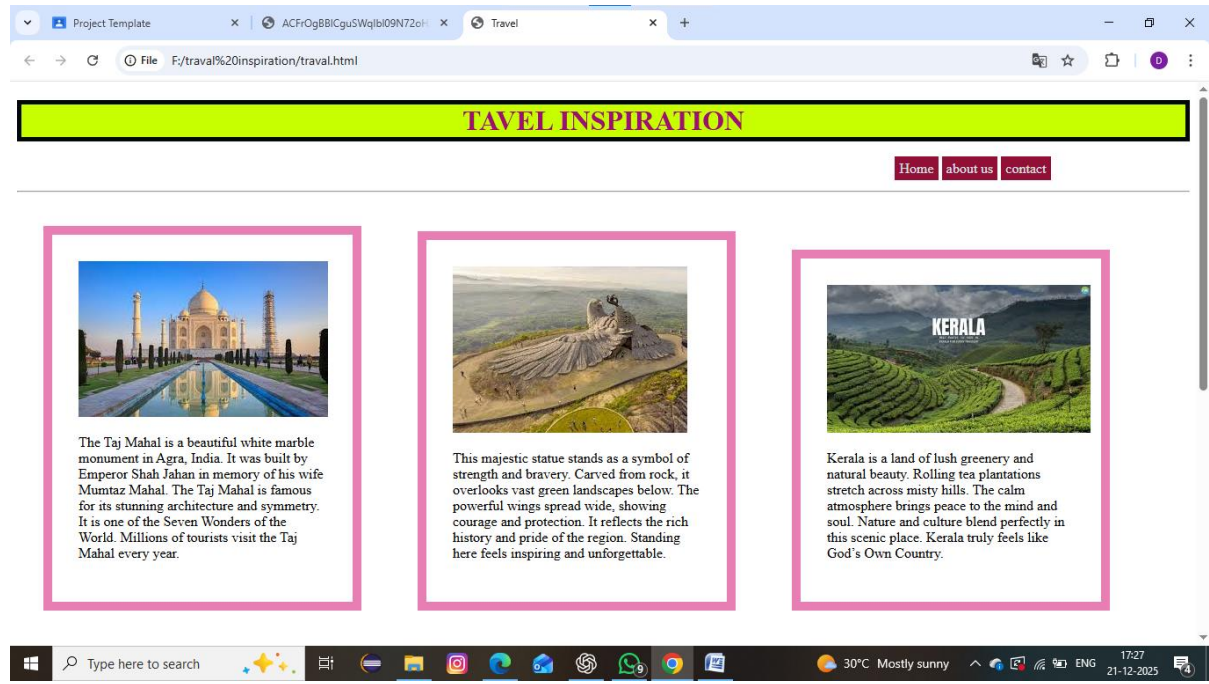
Project Template
ACFrOgBBlCguSWqlbl09N72oH
Travel
+

File F:/traval%20inspiration/traval.html

D

TAVEL INSPIRATION

Home about us contact

KERALA

The Taj Mahal is a beautiful white marble monument in Agra, India. It was built by Emperor Shah Jahan in memory of his wife Mumtaz Mahal. The Taj Mahal is famous for its stunning architecture and symmetry. It is one of the Seven Wonders of the World. Millions of tourists visit the Taj Mahal every year.

This majestic statue stands as a symbol of strength and bravery. Carved from rock, it overlooks vast green landscapes below. The powerful wings spread wide, showing courage and protection. It reflects the rich history and pride of the region. Standing here feels inspiring and unforgettable.

Kerala is a land of lush greenery and natural beauty. Rolling tea plantations stretch across misty hills. The calm atmosphere brings peace to the mind and soul. Nature and culture blend perfectly in this scenic place. Kerala truly feels like God's Own Country.

Type here to search
9
30°C Mostly sunny
ENG
17:27
21-12-2025
4